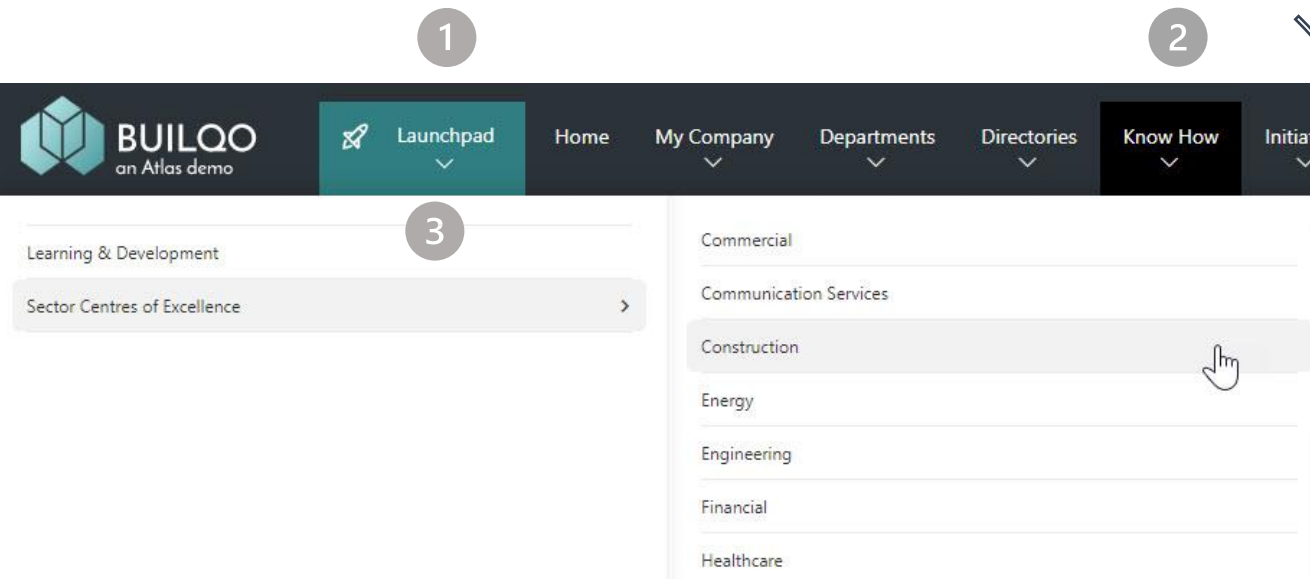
1

2

BUILQO
an Atlas demo

Launchpad

Home

My Company

Departments

Directories

Know How

Initia

3

Learning & Development

Sector Centres of Excellence

Commercial

Communication Services

Construction

Energy

Engineering

Financial

Healthcare